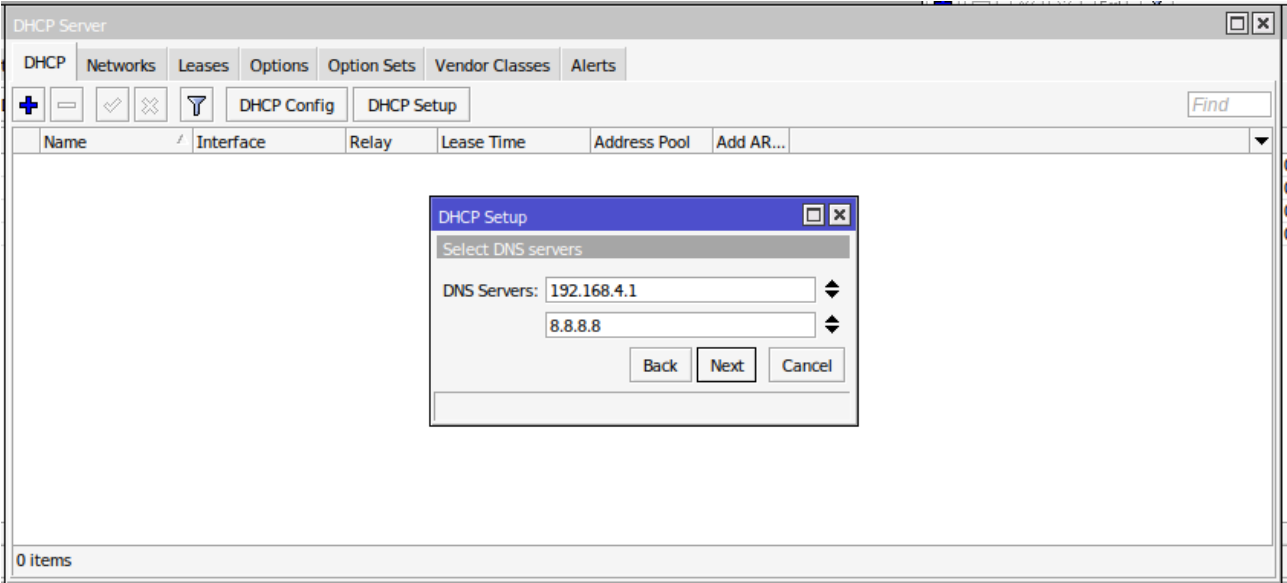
DHCP Server

DHCP | Networks | Leases | Options | Option Sets | Vendor Classes | Alerts

DHCP Config | DHCP Setup

Find

| Name | Interface | Relay | Lease Time | Address Pool | Add AR... |
|---|---|---|---|---|---|

DHCP Setup

Select DNS servers

DNS Servers: 192.168.4.1

8.8.8.8

Back | Next | Cancel

0 items